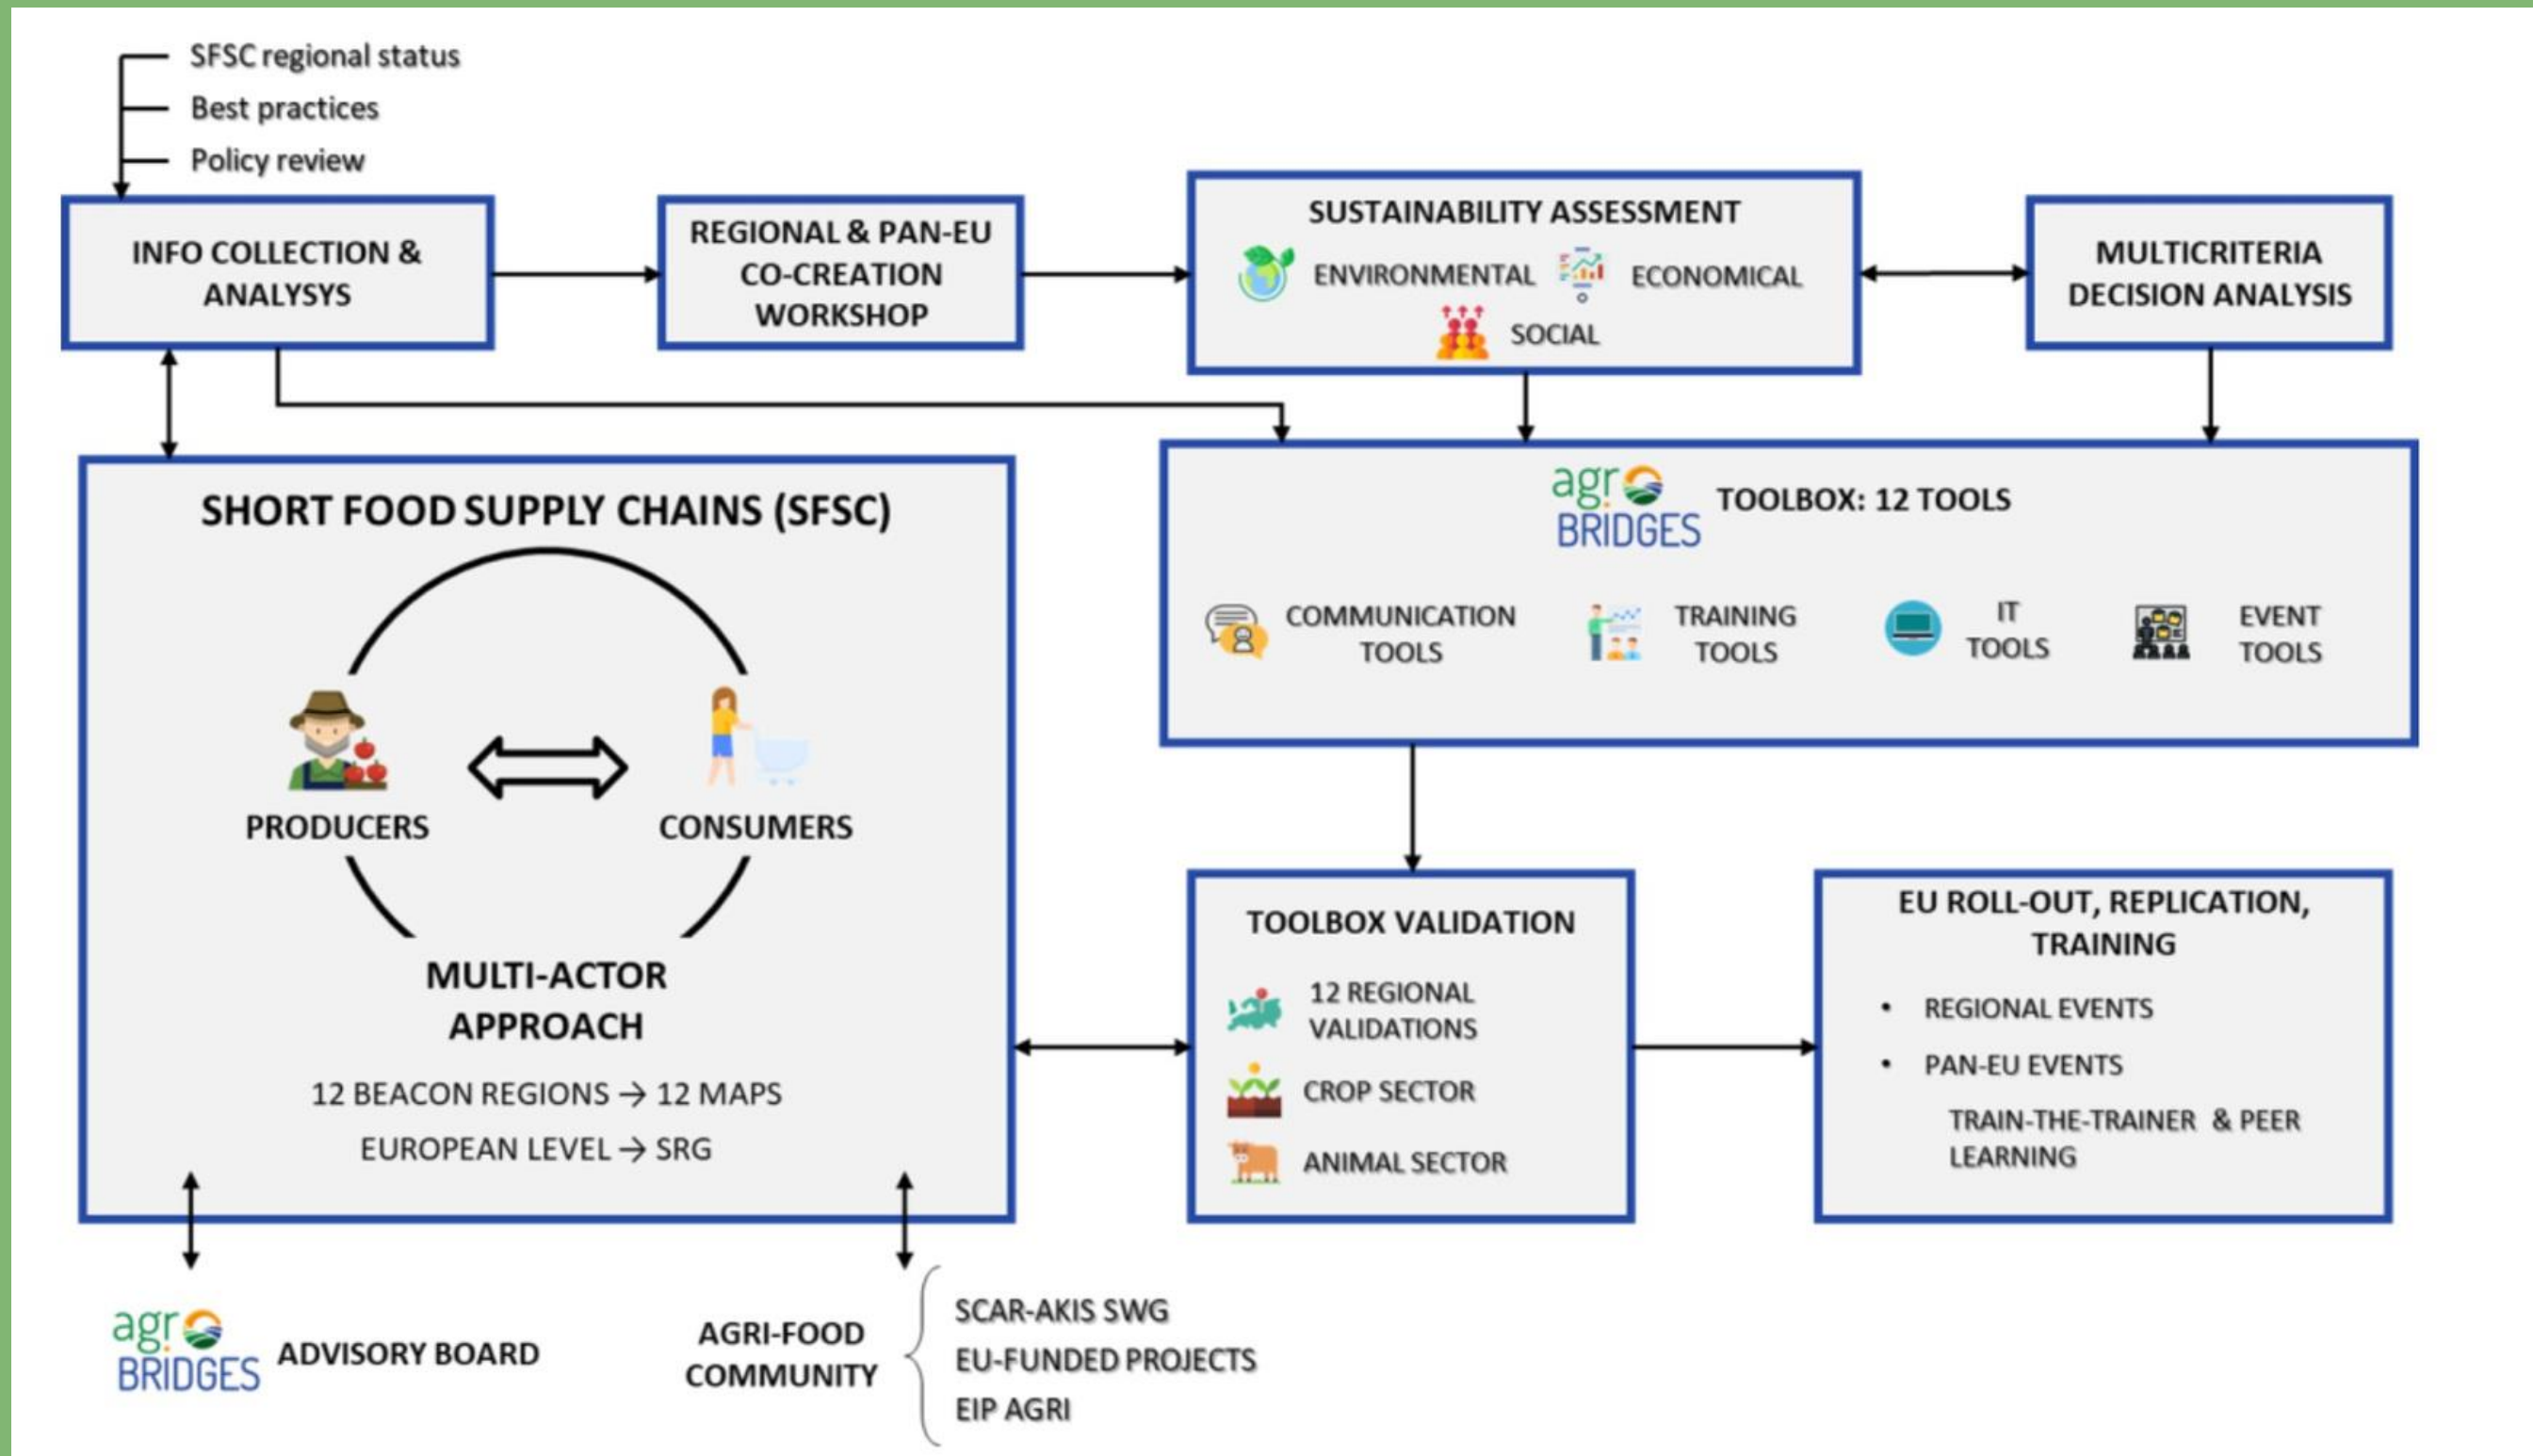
SFSC regional status
Best practices
Policy review

INFO COLLECTION & ANALYSYS

REGIONAL & PAN-EU CO-CREATION WORKSHOP

SUSTAINABILITY ASSESSMENT
ENVIRONMENTAL ECONOMICAL
SOCIAL

MULTICRITERIA DECISION ANALYSIS

agro BRIDGES TOOLBOX: 12 TOOLS

COMMUNICATION TOOLS
TRAINING TOOLS
IT TOOLS
EVENT TOOLS

SHORT FOOD SUPPLY CHAINS (SFSC)

PRODUCERS
CONSUMERS

MULTI-ACTOR APPROACH

12 BEACON REGIONS → 12 MAPS
EUROPEAN LEVEL → SRG

TOOLBOX VALIDATION
12 REGIONAL VALIDATIONS
CROP SECTOR
ANIMAL SECTOR

EU ROLL-OUT, REPLICATION, TRAINING
• REGIONAL EVENTS
• PAN-EU EVENTS
TRAIN-THE-TRAINER & PEER LEARNING

agro BRIDGES ADVISORY BOARD

AGRI-FOOD COMMUNITY
SCAR-AKIS SWG
EU-FUNDED PROJECTS
EIP AGRI